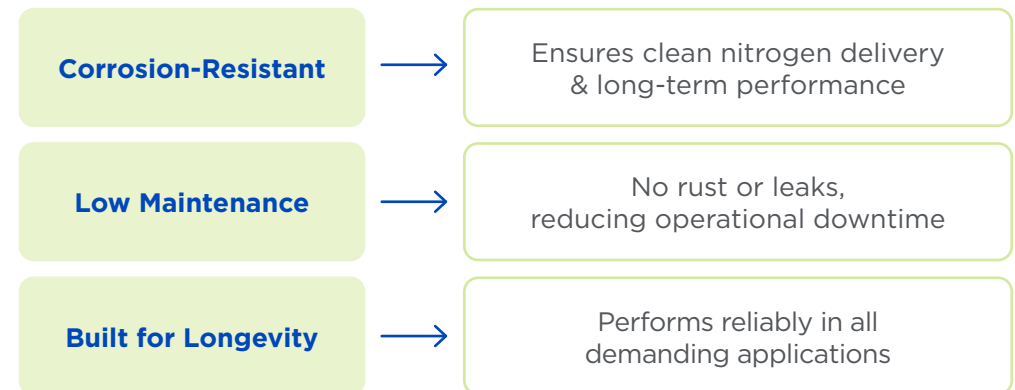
Corrosion-Resistant

Ensures clean nitrogen delivery & long-term performance

Low Maintenance

No rust or leaks, reducing operational downtime

Built for Longevity

Performs reliably in all demanding applications